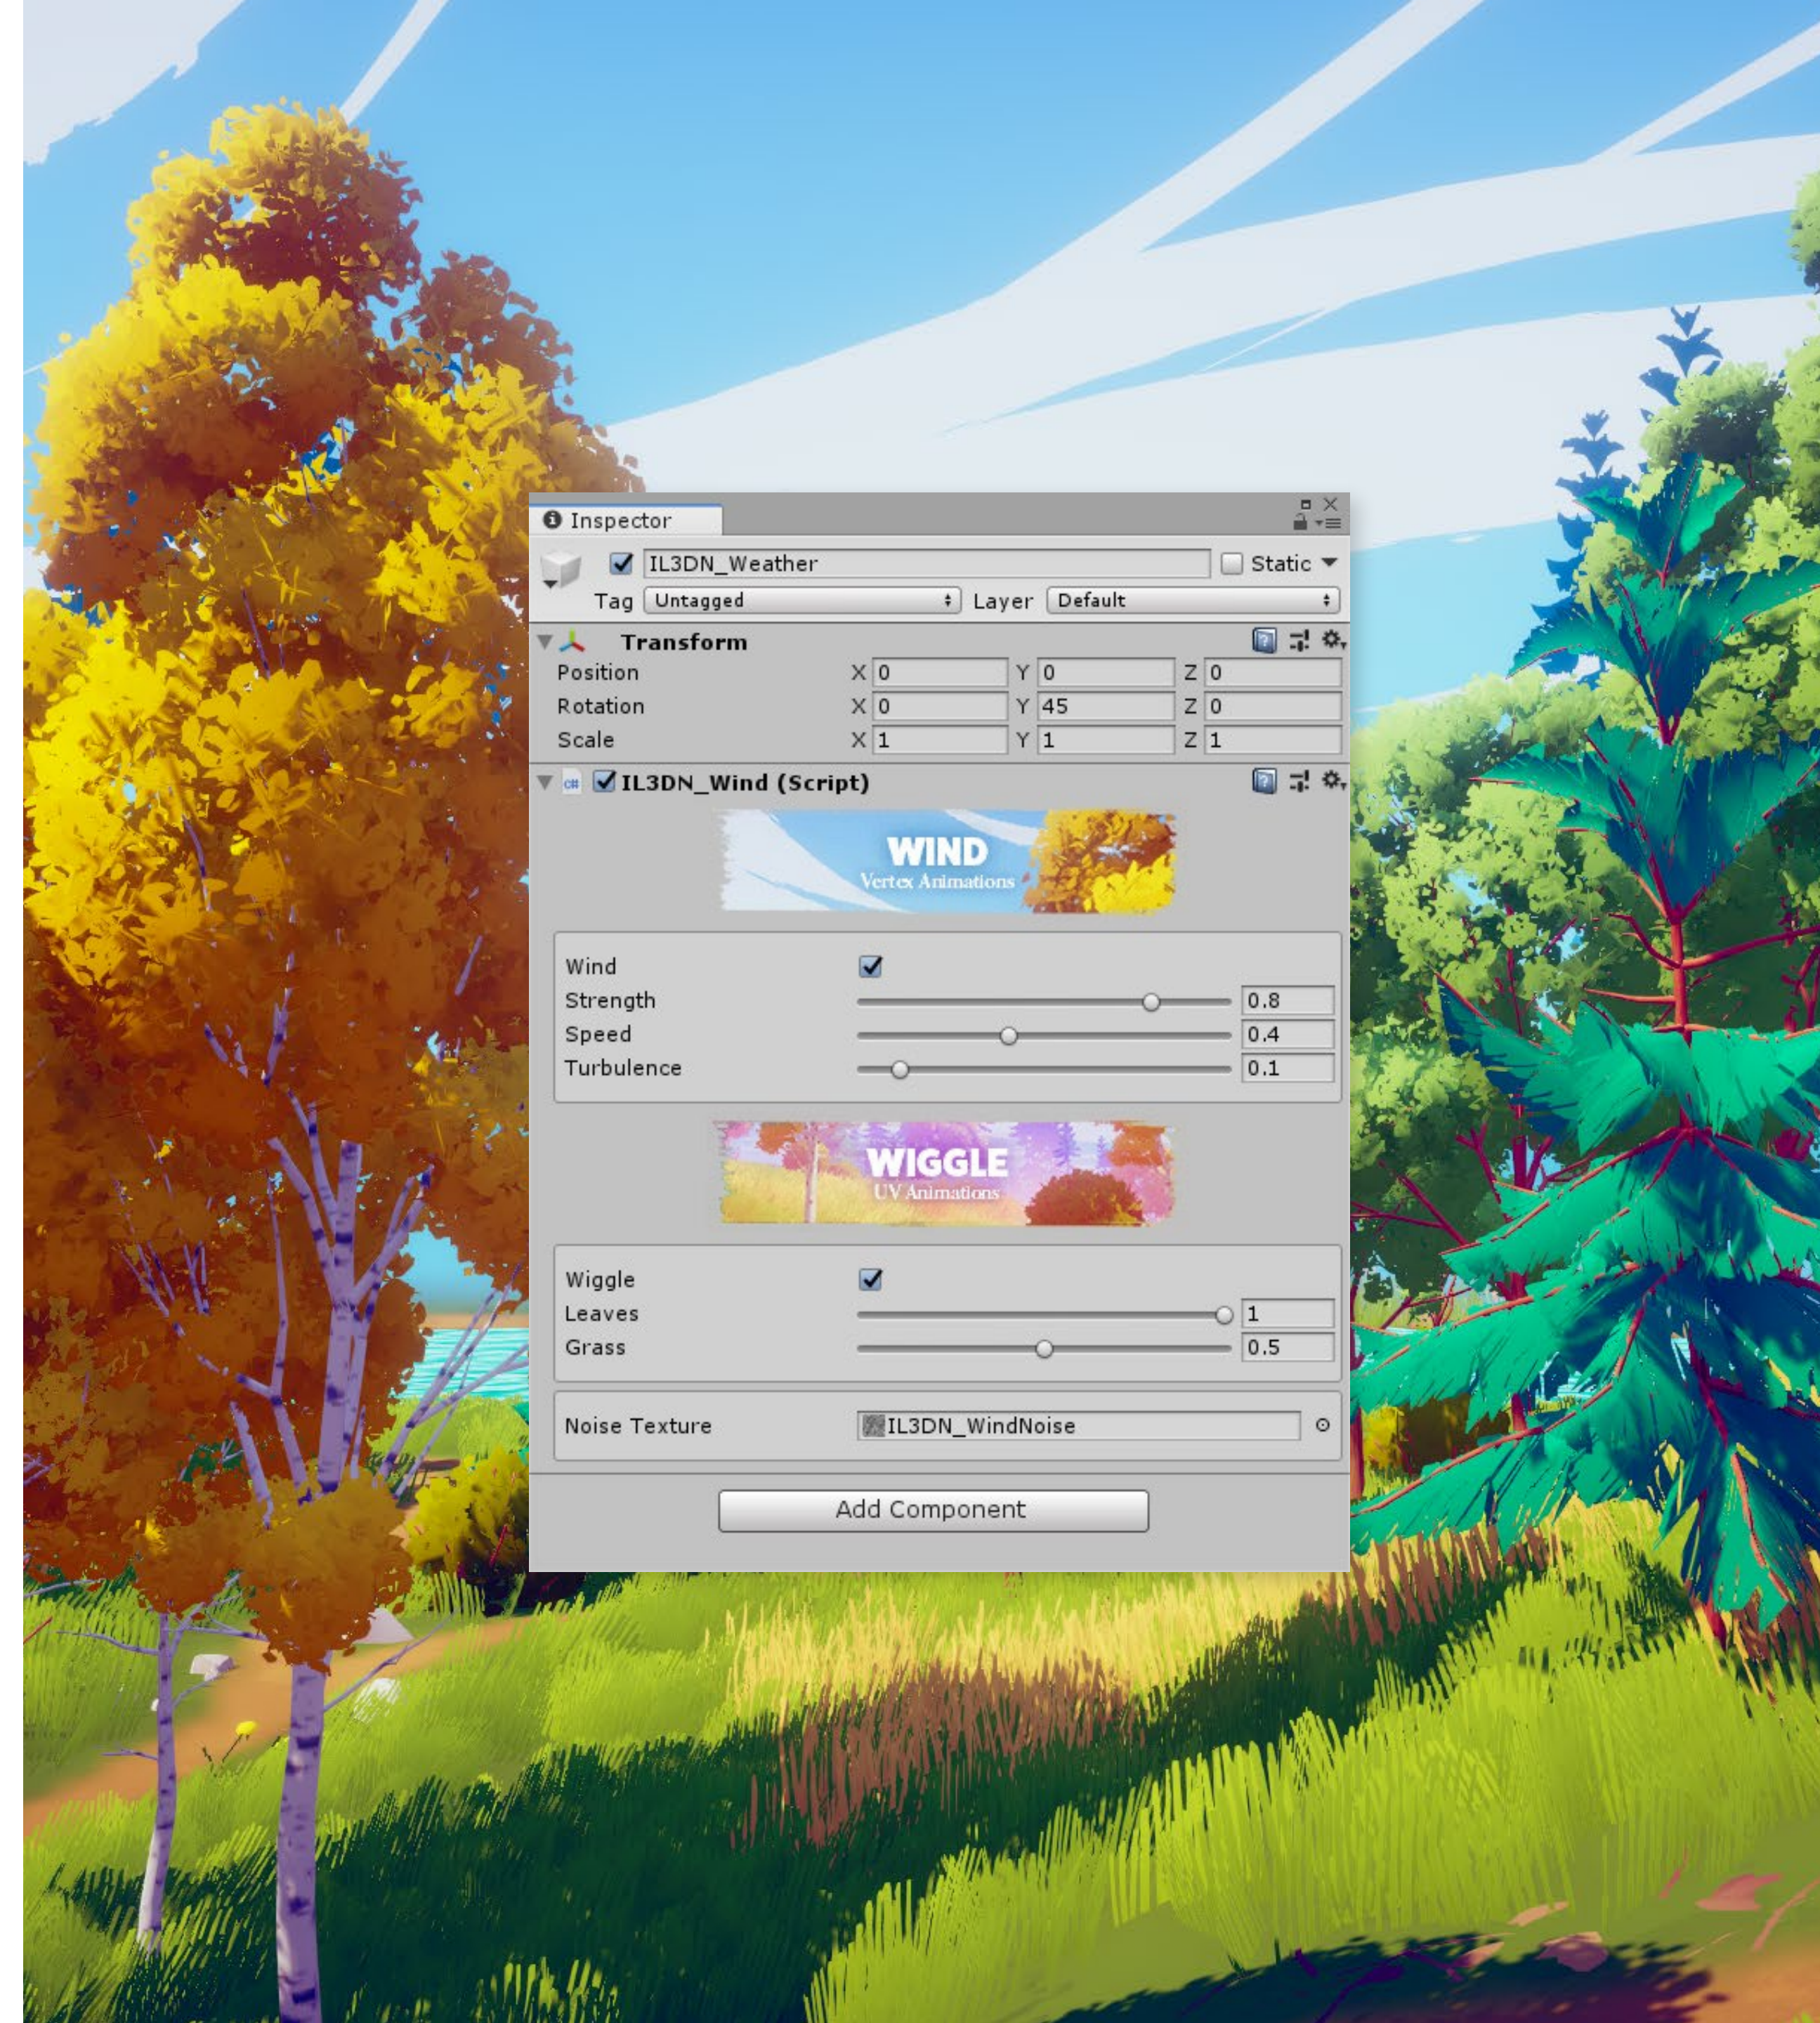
Inspector

IL3DN_Weather
Static
Tag Untagged
Layer Default

Transform

| | | | | | | |
|---|---|---|---|---|---|---|
| Position | X | 0 | Y | 0 | Z | 0 |
| Rotation | X | 0 | Y | 45 | Z | 0 |
| Scale | X | 1 | Y | 1 | Z | 1 |

IL3DN_Wind (Script)

WIND
Vertex Animations

Wind
Strength 0.8
Speed 0.4
Turbulence 0.1

WIGGLE
UV Animations

Wiggle
Leaves 1
Grass 0.5

Noise Texture IL3DN_WindNoise

Add Component